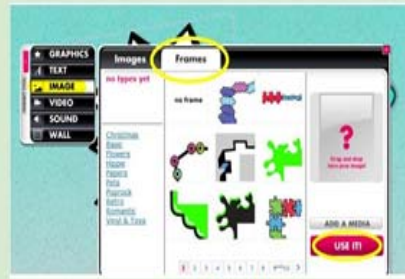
GRAPHICS
TEXT
IMAGE
VIDEO
SOUND
WALL

Images
Frames

no types yet

Christmas
Basic
Flowers
Happy
Papers
Pets
Pop rock
Retro
Romantic
Vinyl & Tape

no frame

?
Drag and drop here your image!

ADD A MEDIA
USE IT!

1 2 3 4 5 6 7 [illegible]